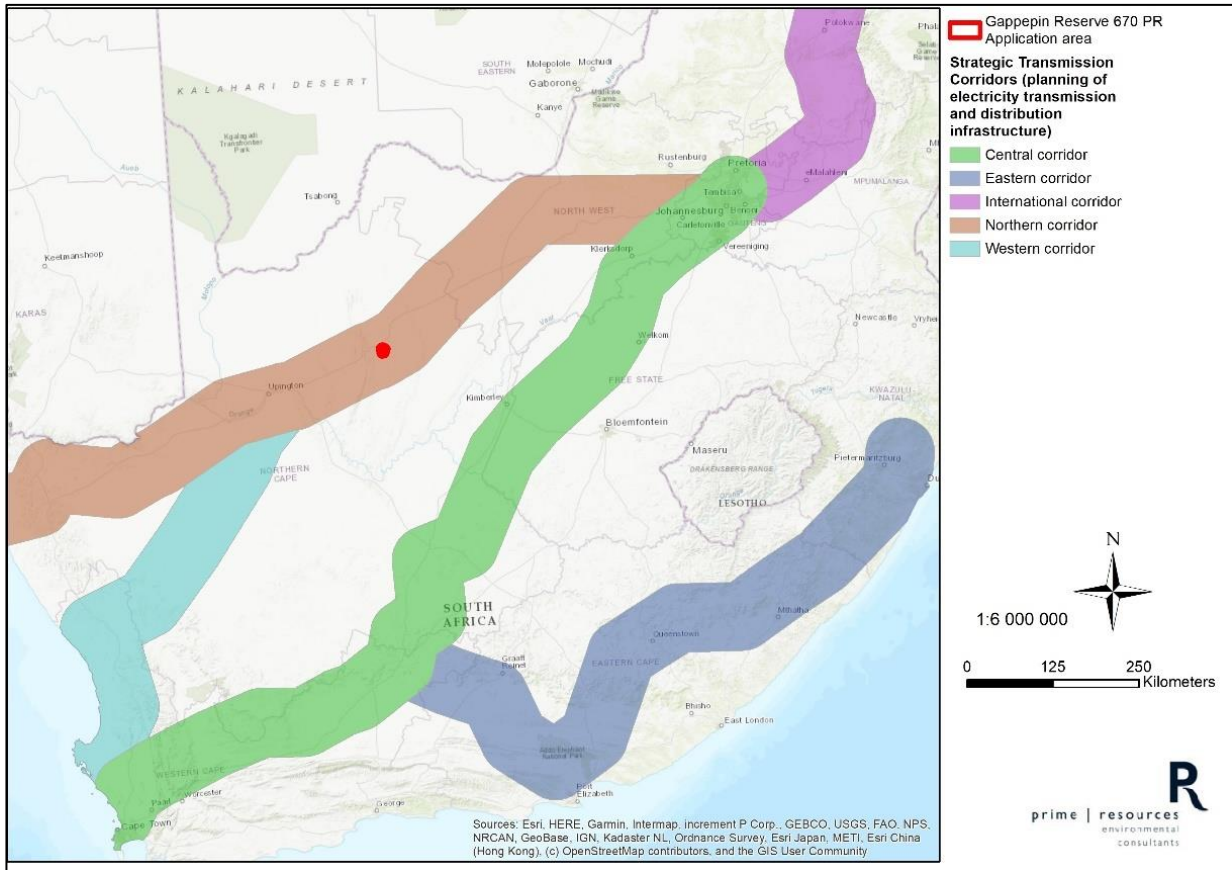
KALAHARI DESERT

Kgalagadi Transfrontier Park

SOUTH EASTERN

Molepolole

Mochudi

Gaborone

Kanye

Mokolodi Game Reserve

Polokwane

Rustenburg

Pretoria

eMalahleni

MPUMALANGA

Tsabong

NORTH WEST

Johannesburg

Benoni

Tembisa

Carletonville

Klerksdorp

Vereeniging

Keetmanshoop

KARAS

Newcastle

Vryheid

Welkom

Upington

FREE STATE

KWAZULU NATAL

Kimberley

Bloemfontein

Maseru

DRAKENSBERG RANGE

LESOTHO

Pietermaritzburg

NORTHERN CAPE

SOUTH AFRICA

Mthatha

Queenstown

Graaff Reinet

EASTERN CAPE

Bhisho

East London

Addo Elephant National Park

Port Elizabeth

WESTERN CAPE

Paarl

Worcester

George

Cape Town

Sources: Esri, HERE, Garmin, Intermap, increment P Corp., GEBCO, USGS, FAO, NPS, NRCAN, GeoBase, IGN, Kadaster NL, Ordnance Survey, Esri Japan, METI, Esri China (Hong Kong), (c) OpenStreetMap contributors, and the GIS User Community

Gappepin Reserve 670 PR Application area

Strategic Transmission Corridors (planning of electricity transmission and distribution infrastructure)

Central corridor

Eastern corridor

International corridor

Northern corridor

Western corridor

N

1:6 000 000

0 125 250 Kilometers

prime | resources environmental consultants